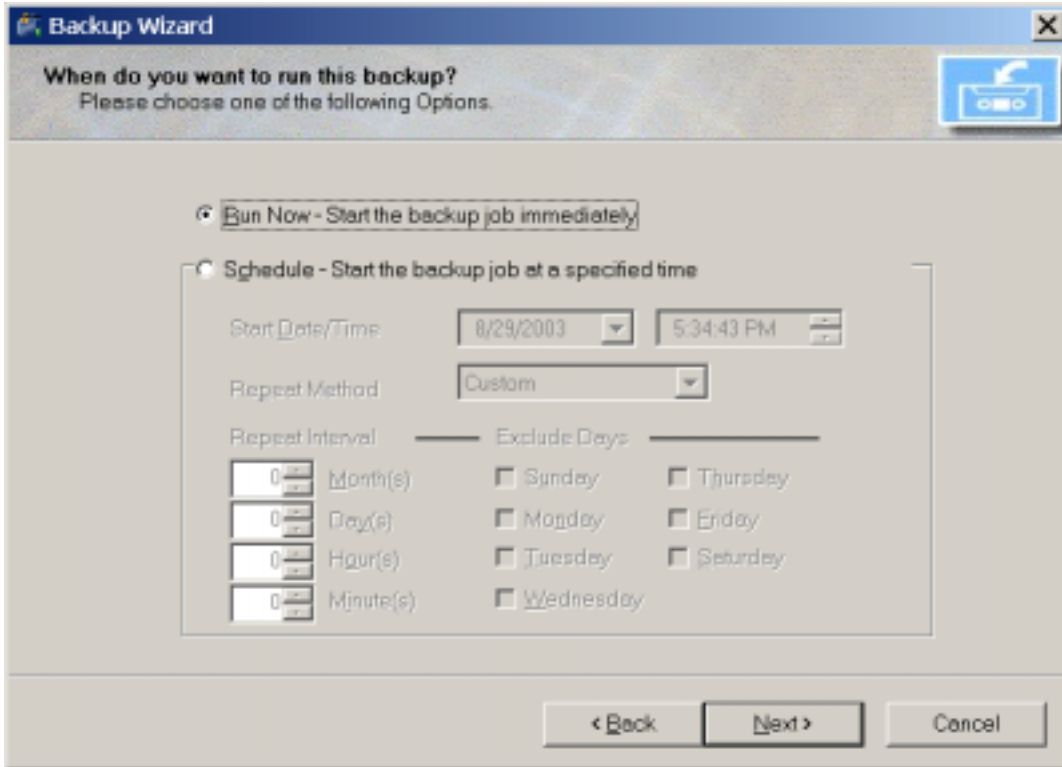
Backup Wizard

When do you want to run this backup?
Please choose one of the following Options.

Run Now - Start the backup job immediately

Schedule - Start the backup job at a specified time

Start Date/Time 8/29/2003 5:34:43 PM

Repeat Method Custom

Repeat Interval

Exclude Days

0 Month(s)

0 Day(s)

0 Hour(s)

0 Minute(s)

Sunday

Monday

Tuesday

Wednesday

Thursday

Friday

Saturday

< Back Next > Cancel